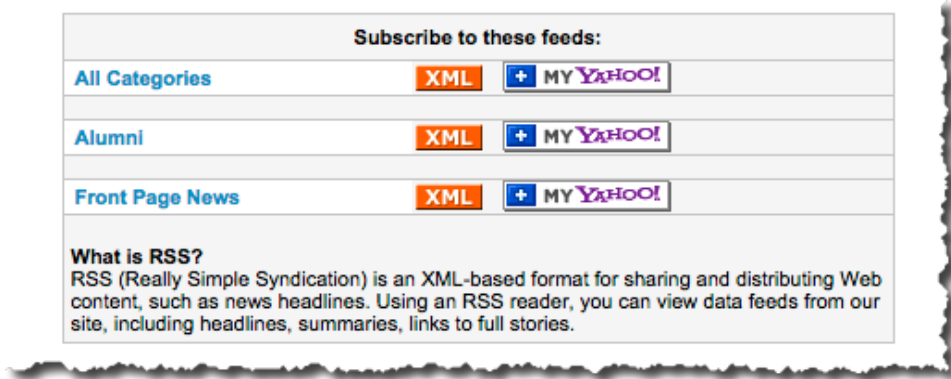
Subscribe to these feeds:

| | | |
|---|---|---|
| All Categories | XML | + MY YAHOO! |
| Alumni | XML | + MY YAHOO! |
| Front Page News | XML | + MY YAHOO! |

What is RSS?
RSS (Really Simple Syndication) is an XML-based format for sharing and distributing Web content, such as news headlines. Using an RSS reader, you can view data feeds from our site, including headlines, summaries, links to full stories.